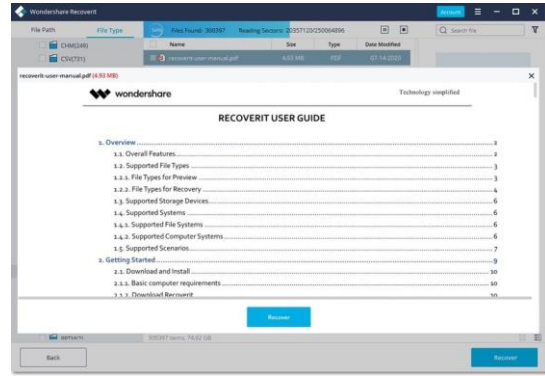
Wondershare Recoverit

Account

File Path

File Type

Files Found: 300397

Reading Sectors: 20357120/250064896

Search File

CHM(249)

CSV(731)

Name

Size

Type

Date Modified

recoverit-user-manual.pdf

4.93 MB

PDF

07-14-2020

recoverit-user-manual.pdf (4.93 MB)

wondershare

Technology simplified

RECOVERIT USER GUIDE

1. Overview ........................................ 2

1.1. Overall Features ........................................ 2

1.2. Supported File Types ........................................ 3

1.2.1. File Types for Preview ........................................ 3

1.2.2. File Types for Recovery ........................................ 4

1.3. Supported Storage Devices ........................................ 6

1.4. Supported Systems ........................................ 6

1.4.1. Supported File Systems ........................................ 6

1.4.2. Supported Computer Systems ........................................ 6

1.5. Supported Scenarios ........................................ 7

2. Getting Started ........................................ 9

2.1. Download and Install ........................................ 10

2.1.1. Basic computer requirements ........................................ 10

2.1.2. Download Recoverit ........................................ 10

Recover

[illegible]

300397 items, 74.82 GB

Back

Recover